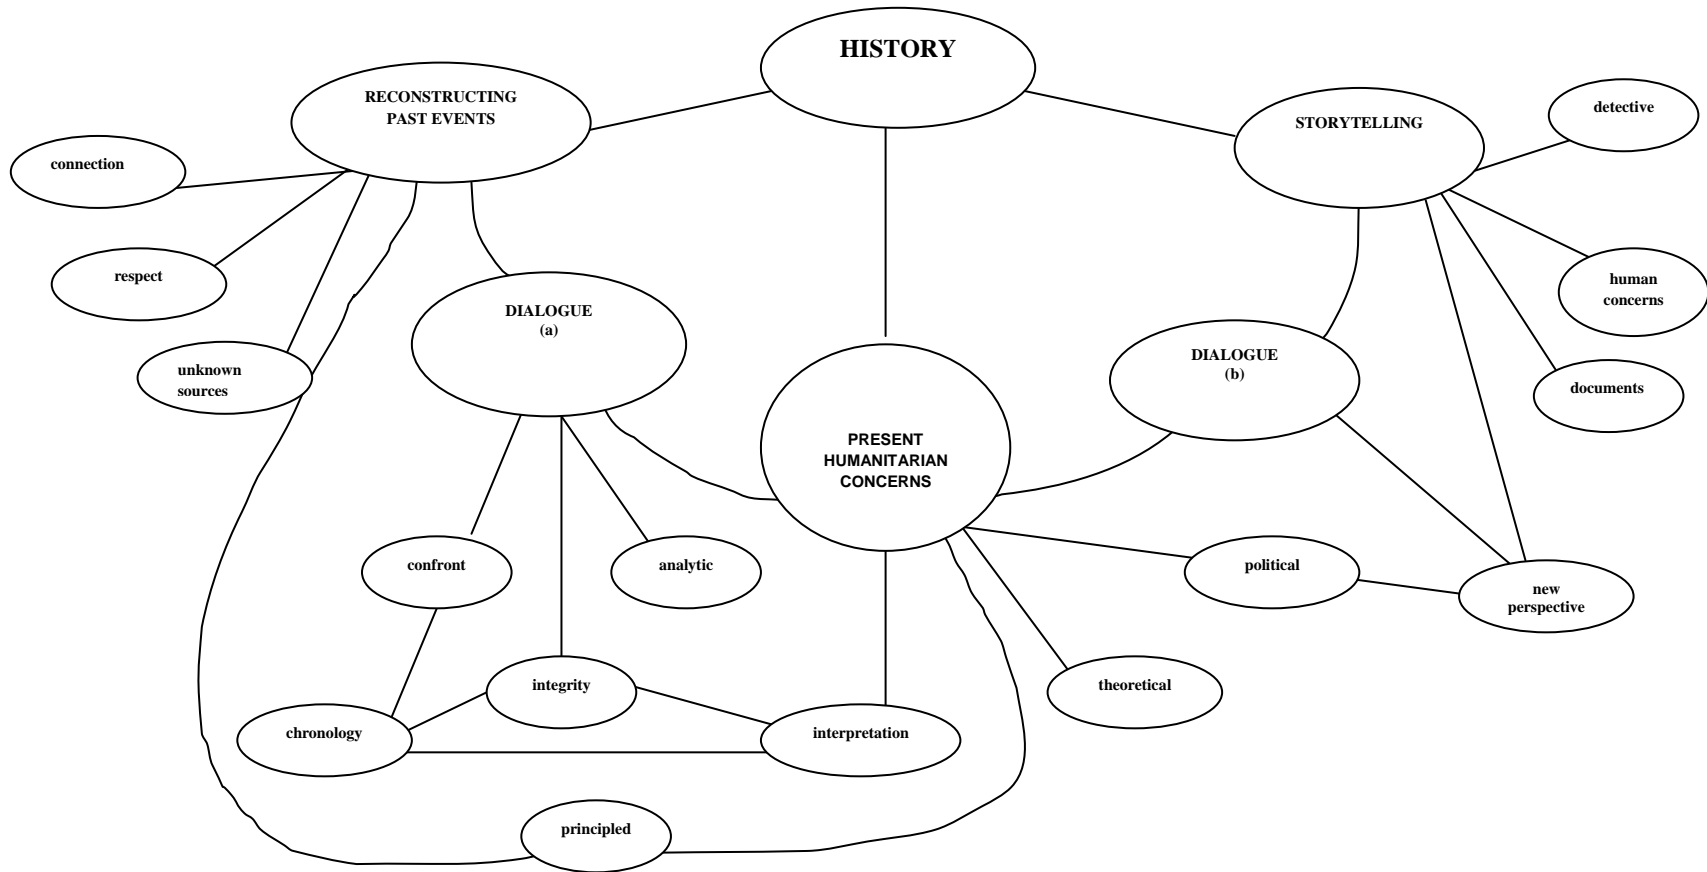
HISTORY

RECONSTRUCTING PAST EVENTS

STORYTELLING

detective

connection

respect

unknown sources

DIALOGUE (a)

human concerns

DIALOGUE (b)

documents

PRESENT HUMANITARIAN CONCERNS

confront

analytic

political

new perspective

integrity

theoretical

chronology

interpretation

principled